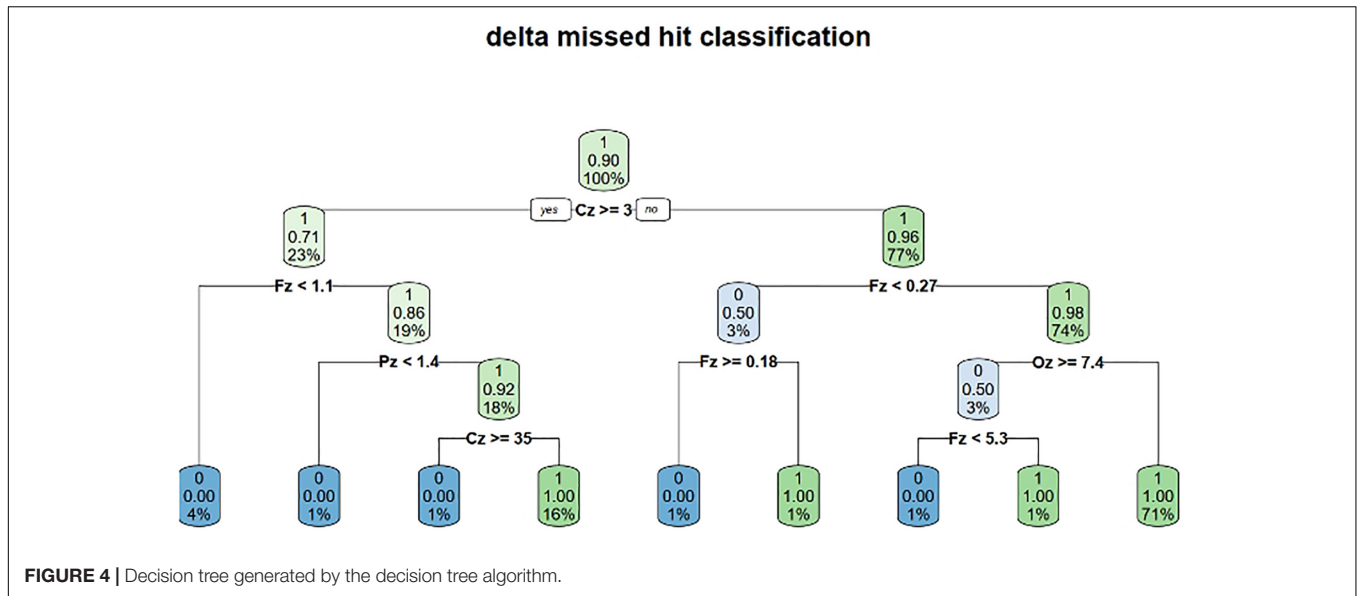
delta missed hit classification

1
0.90
100%

yes Cz >= 3 no

1
0.71
23%

1
0.96
77%

Fz < 1.1

1
0.86
19%

Fz < 0.27

0
0.50
3%

1
0.98
74%

Pz < 1.4

1
0.92
18%

Fz >= 0.18

0
0.50
3%

Oz >= 7.4

Cz >= 35

Fz < 5.3

0
0.00
4%

0
0.00
1%

0
0.00
1%

1
1.00
16%

0
0.00
1%

1
1.00
1%

0
0.00
1%

1
1.00
1%

1
1.00
71%

**FIGURE 4 |** Decision tree generated by the decision tree algorithm.